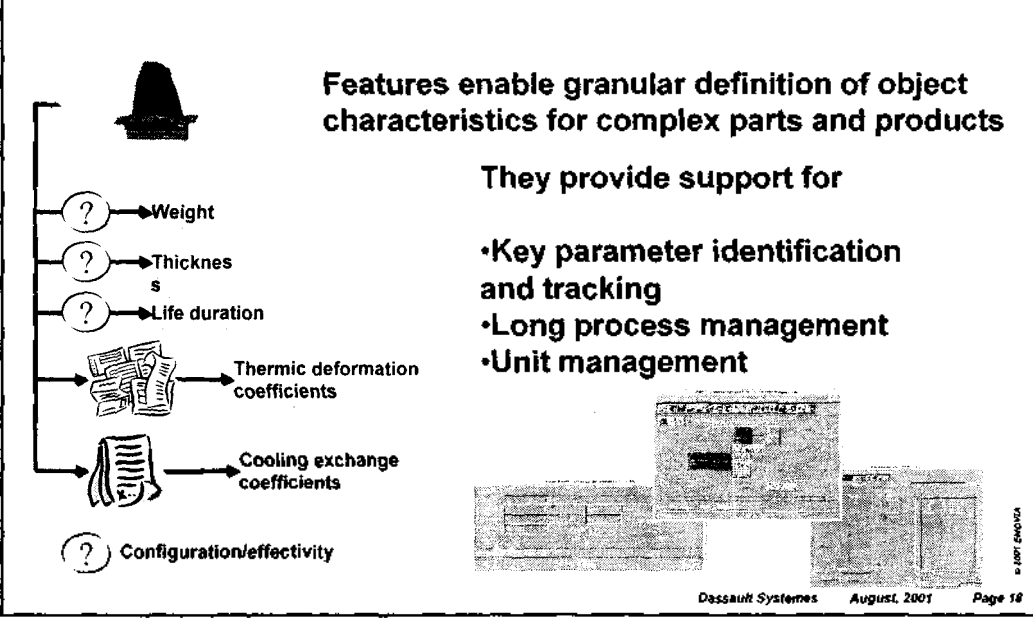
Features enable granular definition of object characteristics for complex parts and products

They provide support for

•Key parameter identification and tracking
•Long process management
•Unit management

?
Weight

?
Thicknes
s

?
Life duration

Thermic deformation coefficients

Cooling exchange coefficients

?
Configuration/effectivity

© 2001 ENOVIA

Dassault Systemes August, 2001 Page 18